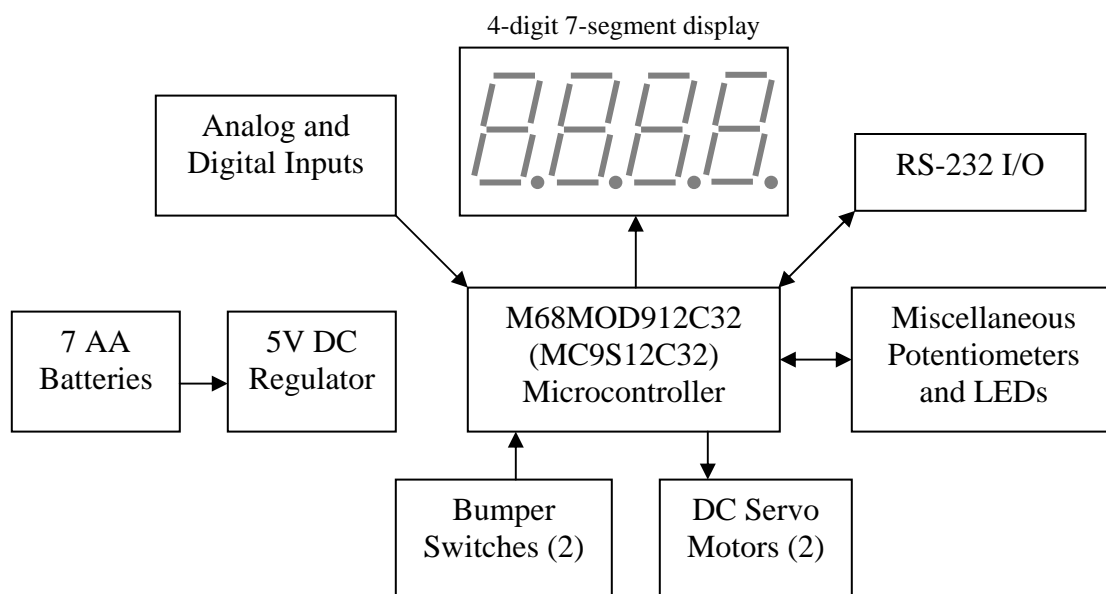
4-digit 7-segment display

Analog and Digital Inputs

RS-232 I/O

7 AA Batteries

5V DC Regulator

M68MOD912C32 (MC9S12C32) Microcontroller

Miscellaneous Potentiometers and LEDs

Bumper Switches (2)

DC Servo Motors (2)